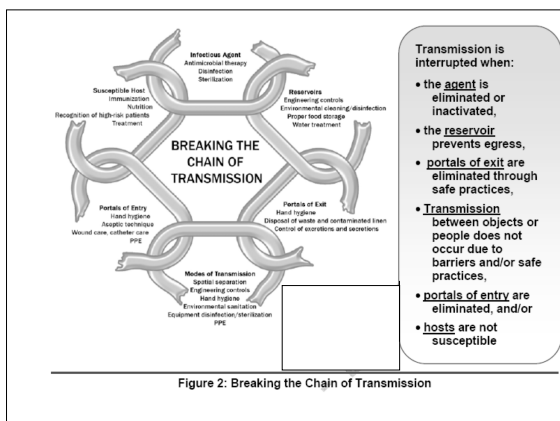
Infectious Agent
Antimicrobial therapy
Disinfection
Sterilization

Reservoirs
Engineering controls
Environmental cleaning/disinfection
Proper food storage
Water treatment

Portals of Exit
Hand hygiene
Disposal of waste and contaminated linen
Control of excretions and secretions

Modes of Transmission
Spatial separation
Engineering controls
Hand hygiene
Environmental sanitation
Equipment disinfection/sterilization
PPE

Portals of Entry
Hand hygiene
Aseptic technique
Wound care, catheter care
PPE

Susceptible Host
Immunization
Nutrition
Recognition of high-risk patients
Treatment

BREAKING THE CHAIN OF TRANSMISSION

Transmission is interrupted when:

• the agent is eliminated or inactivated,
• the reservoir prevents egress,
• portals of exit are eliminated through safe practices,
• Transmission between objects or people does not occur due to barriers and/or safe practices,
• portals of entry are eliminated, and/or
• hosts are not susceptible

Figure 2: Breaking the Chain of Transmission